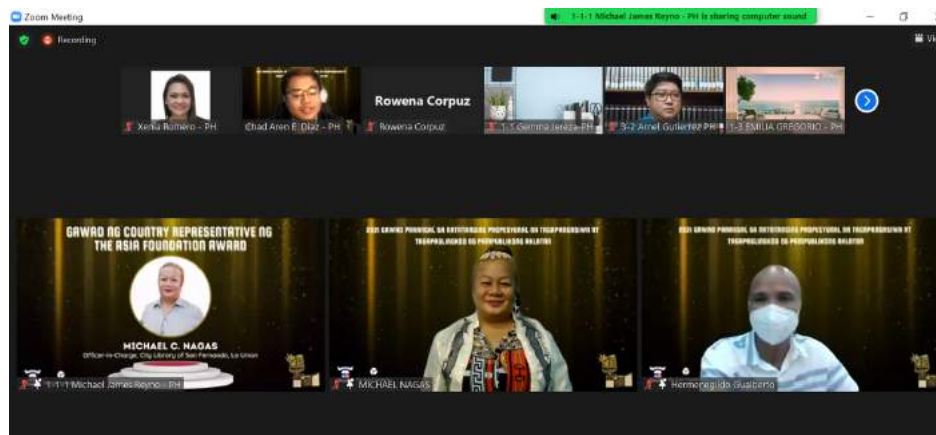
Zoom Meeting

1-1-1 Michael James Reyno - PH is sharing computer sound

Recording

Xenia Romero - PH

Chad Aren E. Diaz - PH

Rowena Corpuz

Rowena Corpuz

1-1 Gemma Jereza - PH

3-2 Arnel Gutierrez PH

1-3 EMILIA GREGORIO - PH

GAWAD NG COUNTRY REPRESENTATIVE NG THE ASIA FOUNDATION AWARD

MICHAEL C. NAGAS

Officer-in-Charge, City Library of San Fernando, La Union

1-1-1 Michael James Reyno - PH

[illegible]

MICHAEL NAGAS

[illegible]

Hermenegildo Gualberto